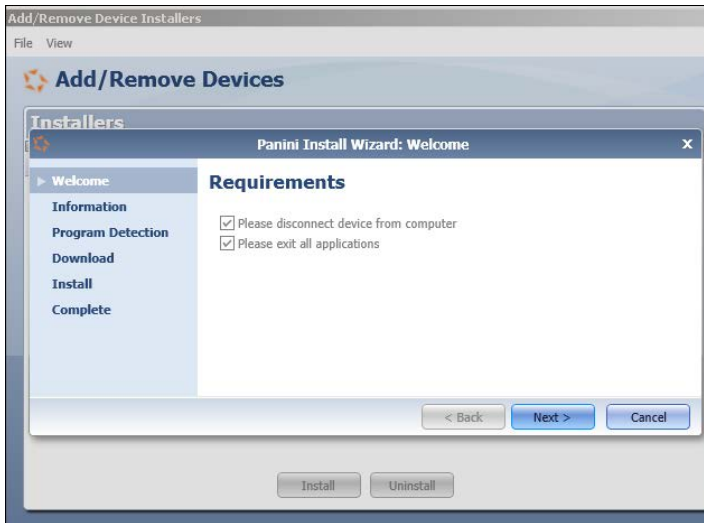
Add/Remove Device Installers

File View

Add/Remove Devices

Installers

Panini Install Wizard: Welcome

x

Welcome
Information
Program Detection
Download
Install
Complete

Requirements

Please disconnect device from computer
Please exit all applications

< Back
Next >
Cancel

Install
Uninstall